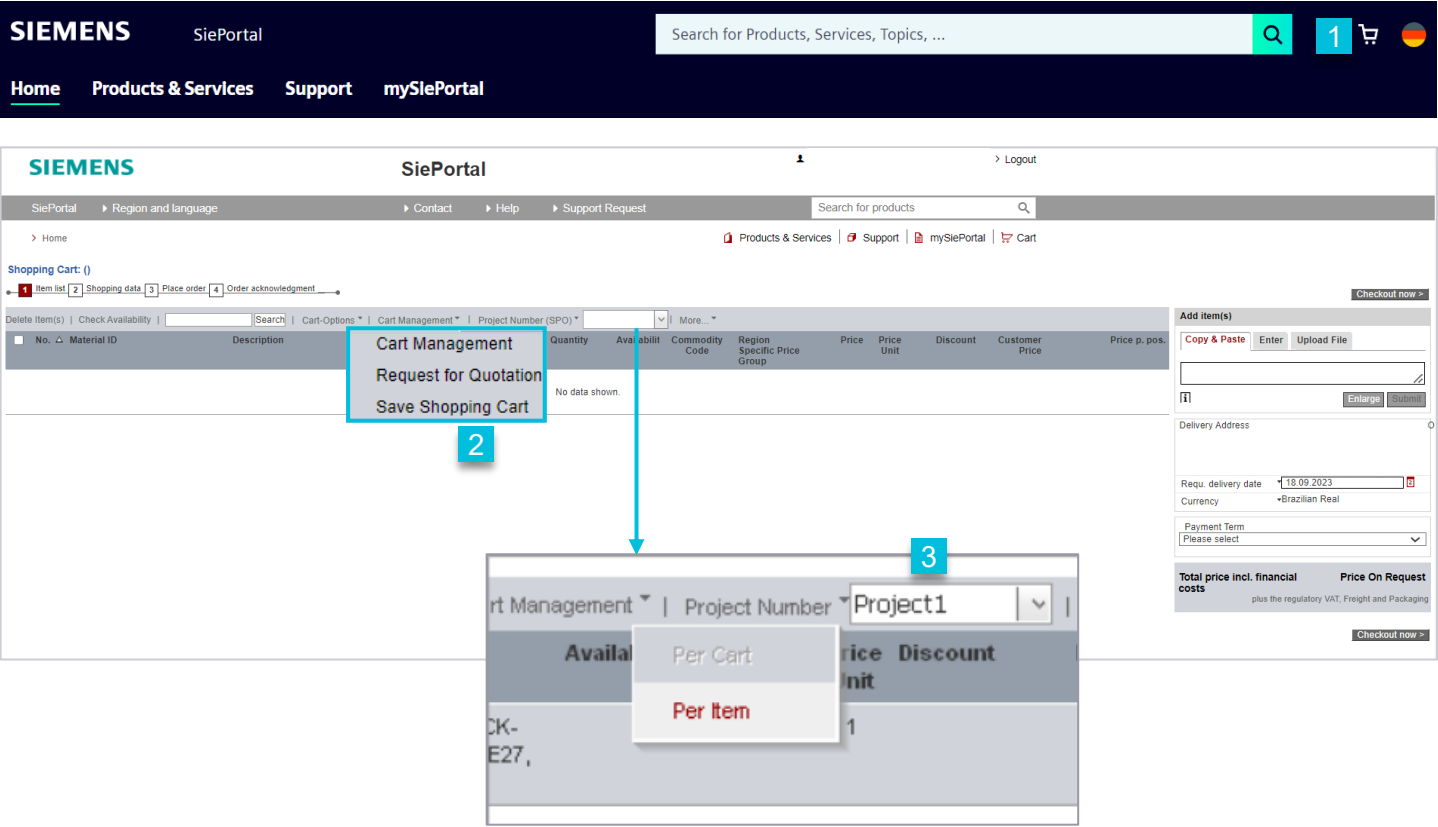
SIEMENS SiePortal

Search for Products, Services, Topics, ...

1

Home Products & Services Support mySiePortal

SIEMENS SiePortal

Logout

SiePortal Region and language Contact Help Support Request Search for products

Home

Products & Services | Support | mySiePortal | Cart

Shopping Cart: ()

1 Item list 2 Shopping data 3 Place order 4 Order acknowledgment

Checkout now >

Delete Item(s) | Check Availability | Search | Cart-Options | Cart Management | Project Number (SPO) | More...

| No. | Material ID | Description | Quantity | Availabilit | Commodity Code | Region Specific Price Group | Price | Price Unit | Discount | Customer Price | Price p. pos. |
|---|---|---|---|---|---|---|---|---|---|---|---|

No data shown.

Cart Management
Request for Quotation
Save Shopping Cart

2

Add item(s)

Copy & Paste Enter Upload File

Enlarge Submit

Delivery Address

Requ. delivery date 18.09.2023

Currency Brazilian Real

Payment Term

Please select

Total price incl. financial costs Price On Request

plus the regulatory VAT, Freight and Packaging

Checkout now >

3

rt Management | Project Number Project1 |

Availa Per Cart rice Discount Unit

Per Item

CK- E27, 1